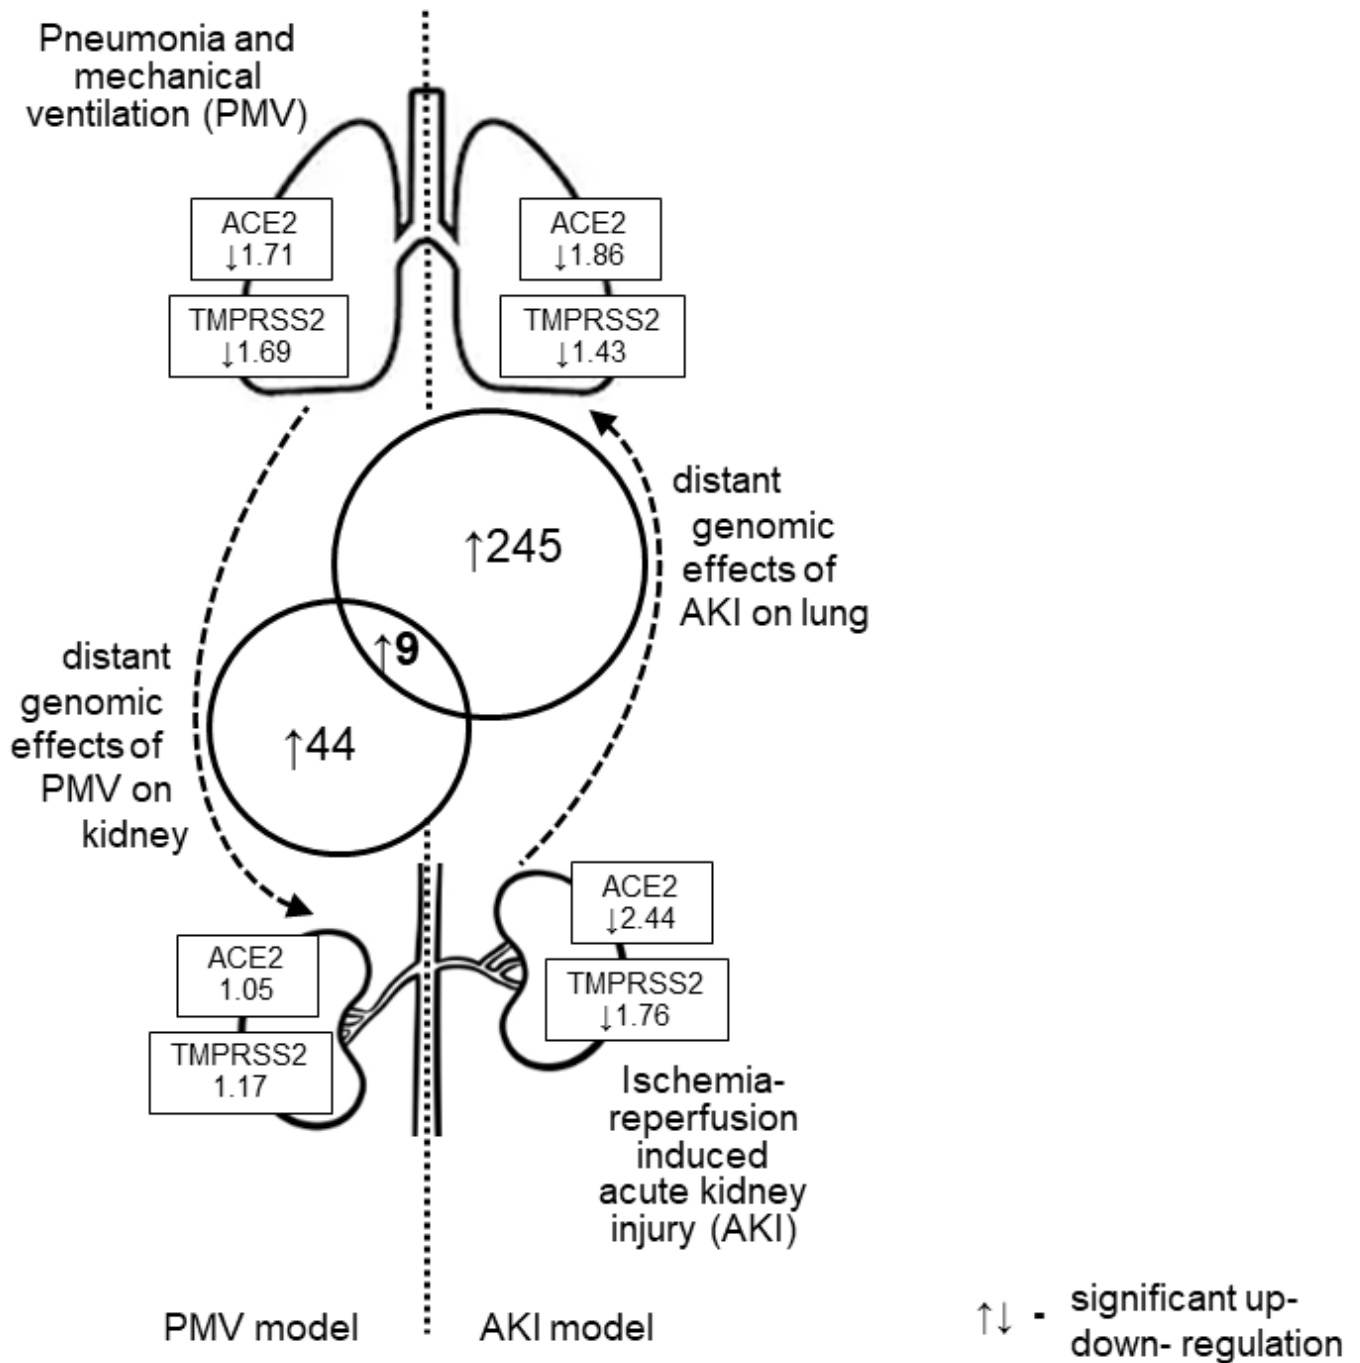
Pneumonia and mechanical ventilation (PMV)

ACE2
↓1.71

TMPRSS2
↓1.69

ACE2
↓1.86

TMPRSS2
↓1.43

distant genomic effects of AKI on lung

↑245

↑9

↑44

distant genomic effects of PMV on kidney

ACE2
1.05

TMPRSS2
1.17

ACE2
↓2.44

TMPRSS2
↓1.76

Ischemia-reperfusion induced acute kidney injury (AKI)

PMV model

AKI model

↑↓ - significant up-down- regulation